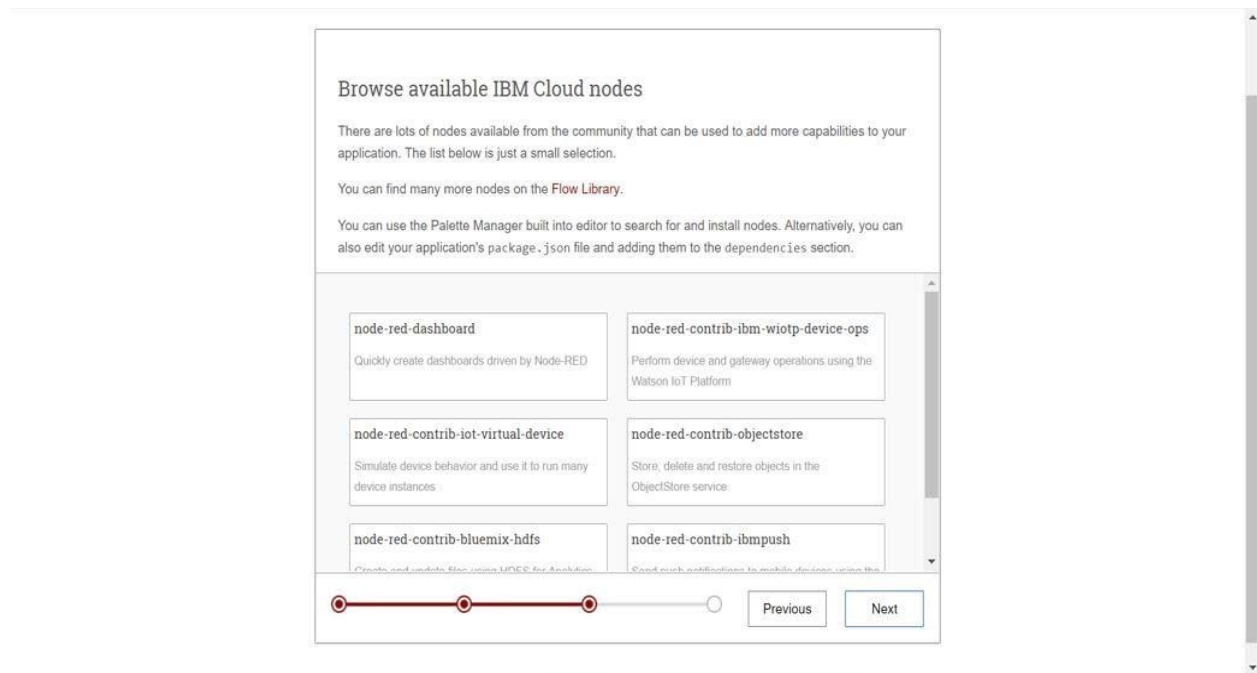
Browse available IBM Cloud nodes

There are lots of nodes available from the community that can be used to add more capabilities to your application. The list below is just a small selection.

You can find many more nodes on the Flow Library.

You can use the Palette Manager built into editor to search for and install nodes. Alternatively, you can also edit your application's package.json file and adding them to the dependencies section.

node-red-dashboard

Quickly create dashboards driven by Node-RED

node-red-contrib-ibm-wiotp-device-ops

Perform device and gateway operations using the Watson IoT Platform

node-red-contrib-iot-virtual-device

Simulate device behavior and use it to run many device instances

node-red-contrib-objectstore

Store, delete and restore objects in the ObjectStore service

node-red-contrib-bluemix-hdfs

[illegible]

node-red-contrib-ibmpush

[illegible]

Previous

Next